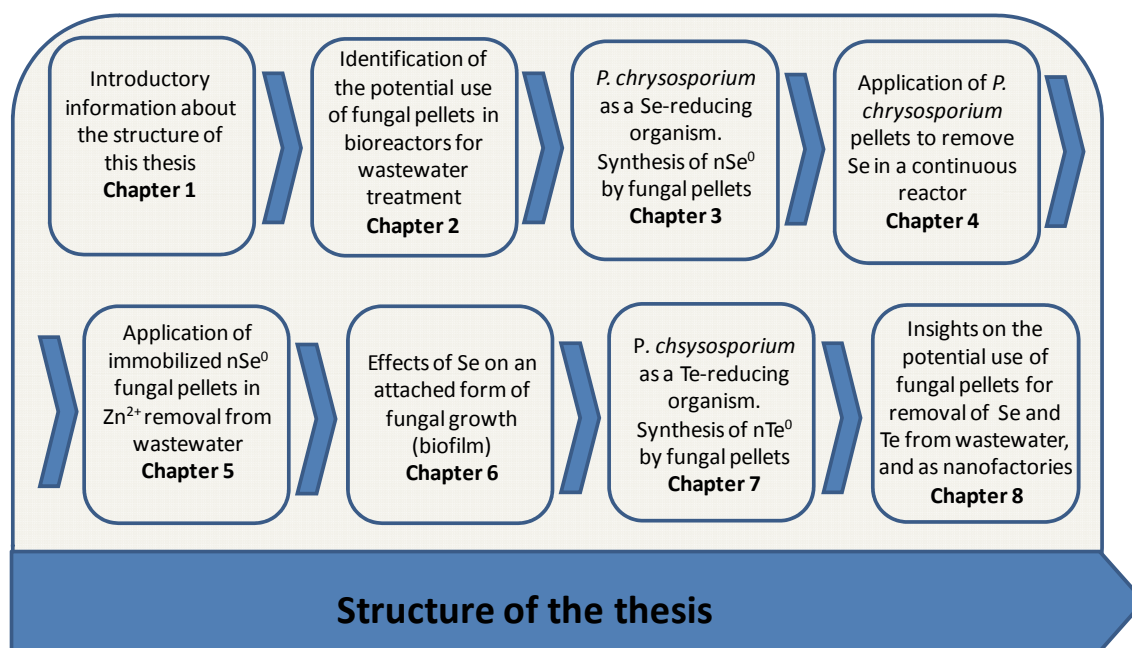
Introductory information about the structure of this thesis
Chapter 1

Identification of the potential use of fungal pellets in bioreactors for wastewater treatment
Chapter 2

P. chrysosporium as a Se-reducing organism. Synthesis of $nSe^0$ by fungal pellets
Chapter 3

Application of P. chrysosporium pellets to remove Se in a continuous reactor
Chapter 4

Application of immobilized $nSe^0$ fungal pellets in $Zn^{2+}$ removal from wastewater
Chapter 5

Effects of Se on an attached form of fungal growth (biofilm)
Chapter 6

P. chsysosporium as a Te-reducing organism. Synthesis of $nTe^0$ by fungal pellets
Chapter 7

Insights on the potential use of fungal pellets for removal of Se and Te from wastewater, and as nanofactories
Chapter 8

Structure of the thesis